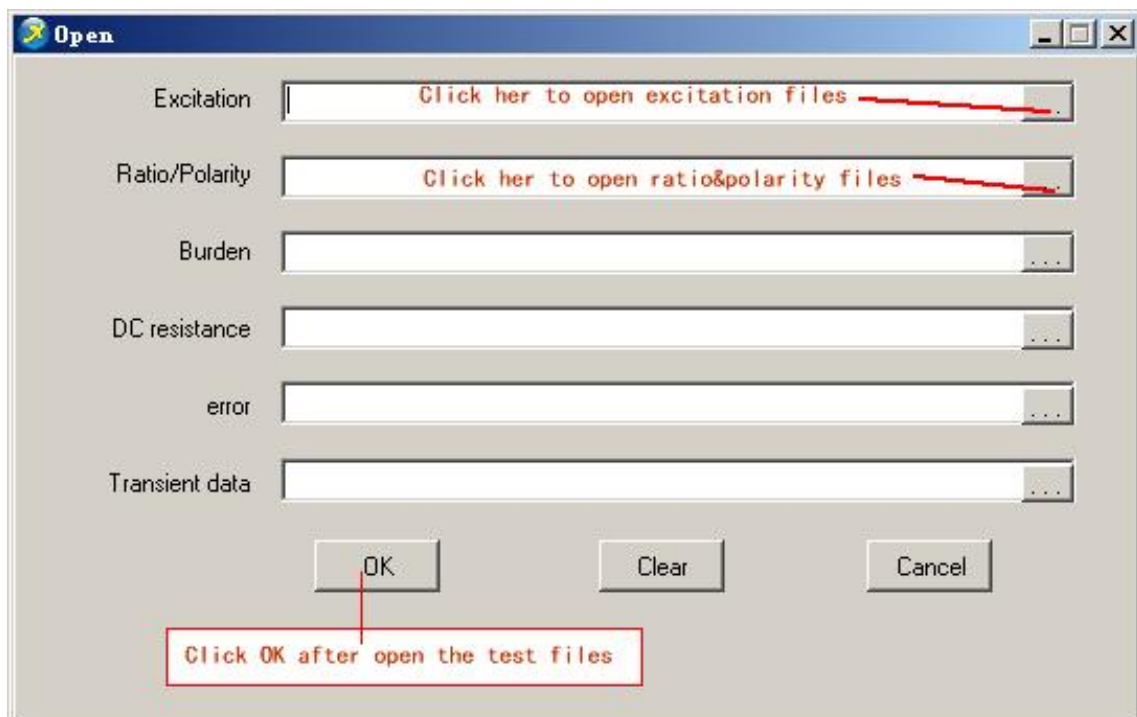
Open

Excitation

Click her to open excitation files

...

Ratio/Polarity

Click her to open ratio&polarity files

...

Burden

...

DC resistance

...

error

...

Transient data

...

OK

Clear

Cancel

Click OK after open the test files